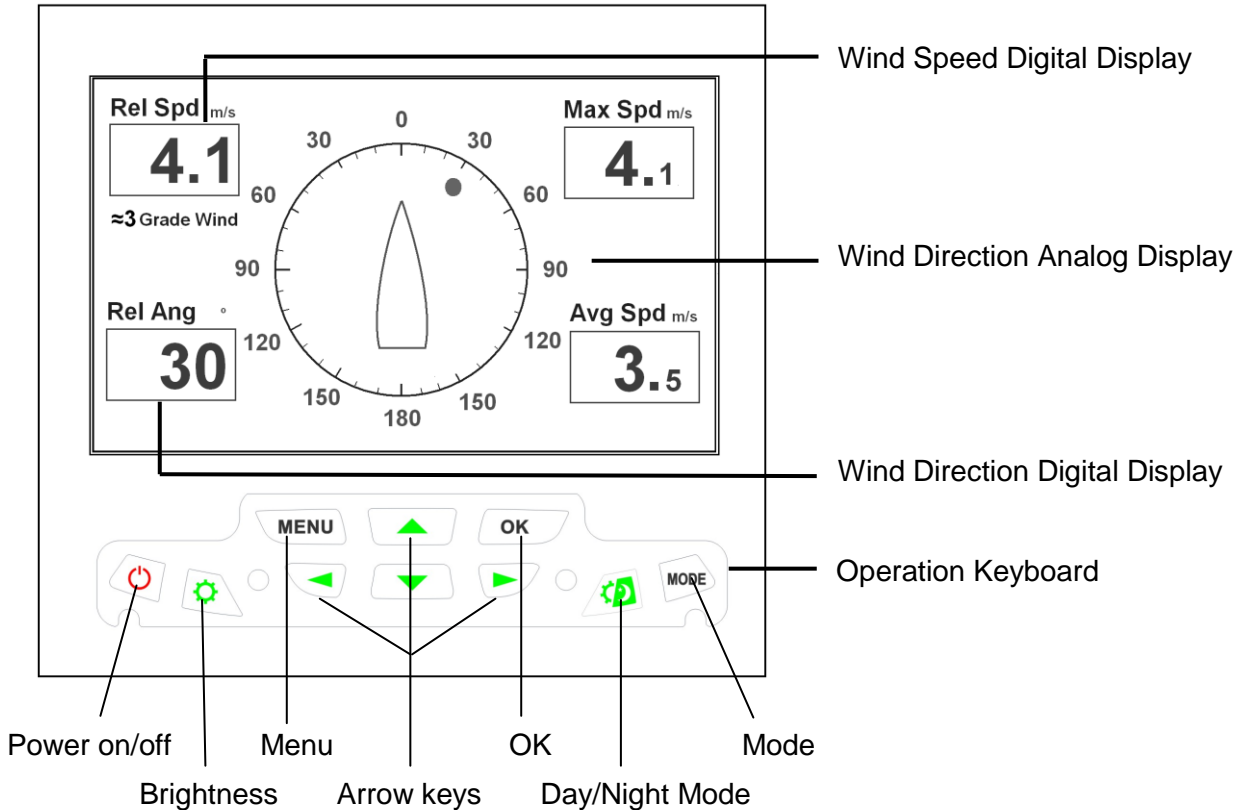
Wind Speed Digital Display

Rel Spd m/s
4.1
≈3 Grade Wind

0
30
30
60
60
90
90
120
120
150
150
180

Max Spd m/s
4.1

Wind Direction Analog Display

Rel Ang °
30

Avg Spd m/s
3.5

Wind Direction Digital Display

MENU
OK
MODE

Operation Keyboard

Power on/off
Brightness
Menu
Arrow keys
OK
Day/Night Mode
Mode